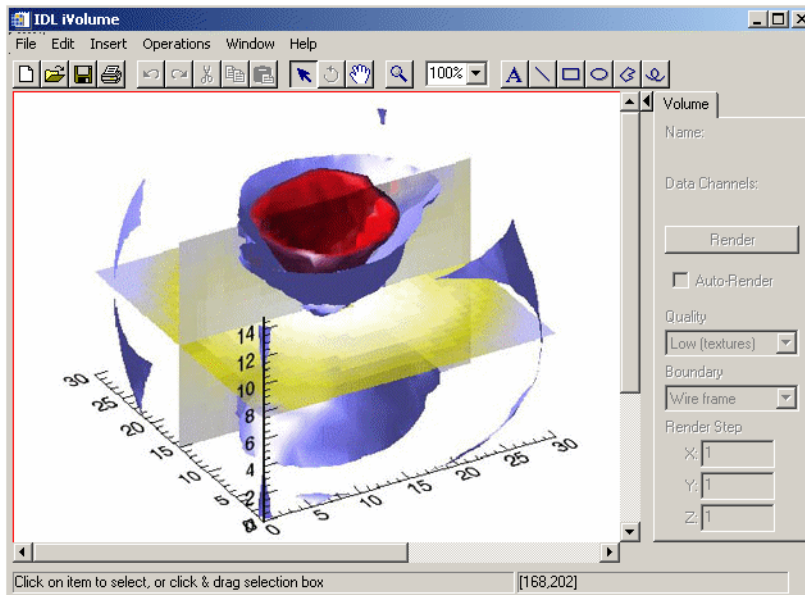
IDL iVolume

File Edit Insert Operations Window Help

100%

A

Volume

Name:

Data Channels:

Render

Auto-Render

Quality

Low (textures)

Boundary

Wire frame

Render Step

X: 1

Y: 1

Z: 1

14
12
10
8
6
4
2
0

30
25
20
15
10
5
0

0
5
10
15
20
25
30

Click on item to select, or click & drag selection box

[168,202]